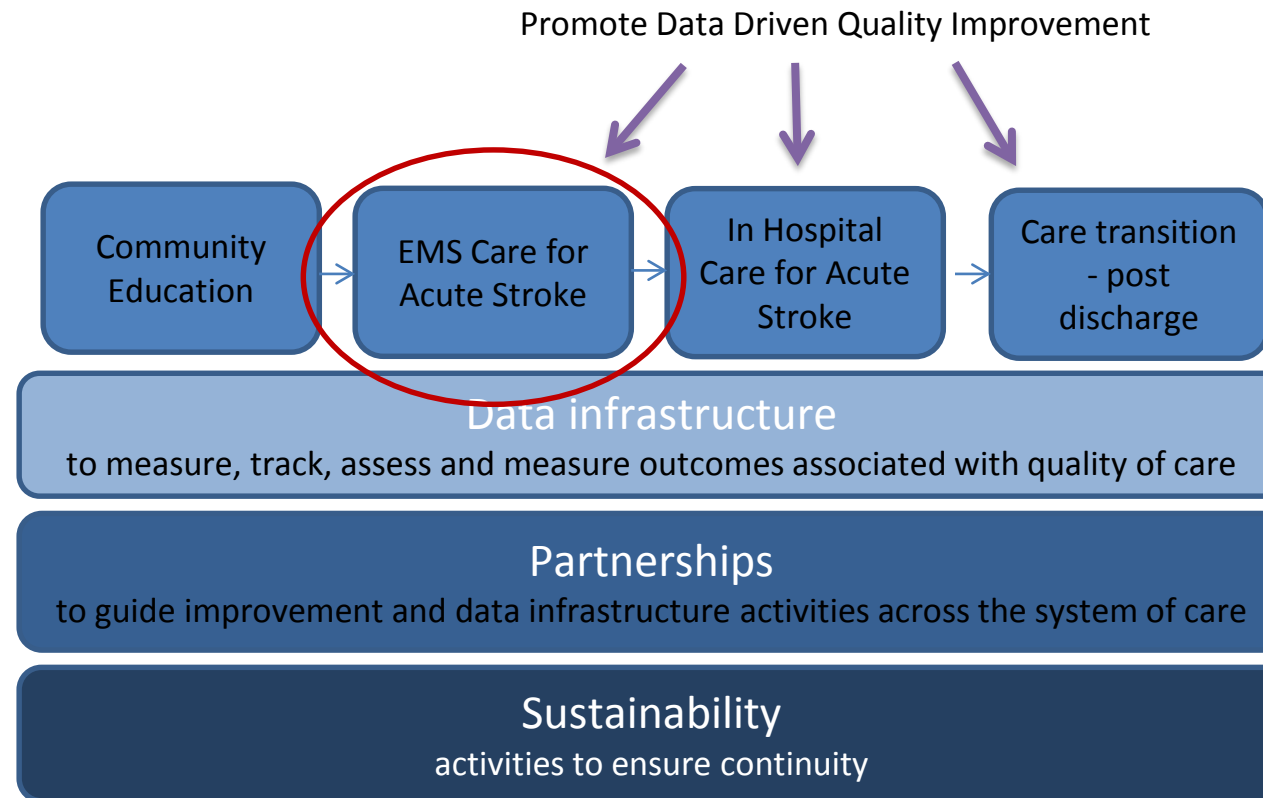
Promote Data Driven Quality Improvement

Community Education

EMS Care for Acute Stroke

In Hospital Care for Acute Stroke

Care transition - post discharge

Data infrastructure
to measure, track, assess and measure outcomes associated with quality of care

Partnerships
to guide improvement and data infrastructure activities across the system of care

Sustainability
activities to ensure continuity